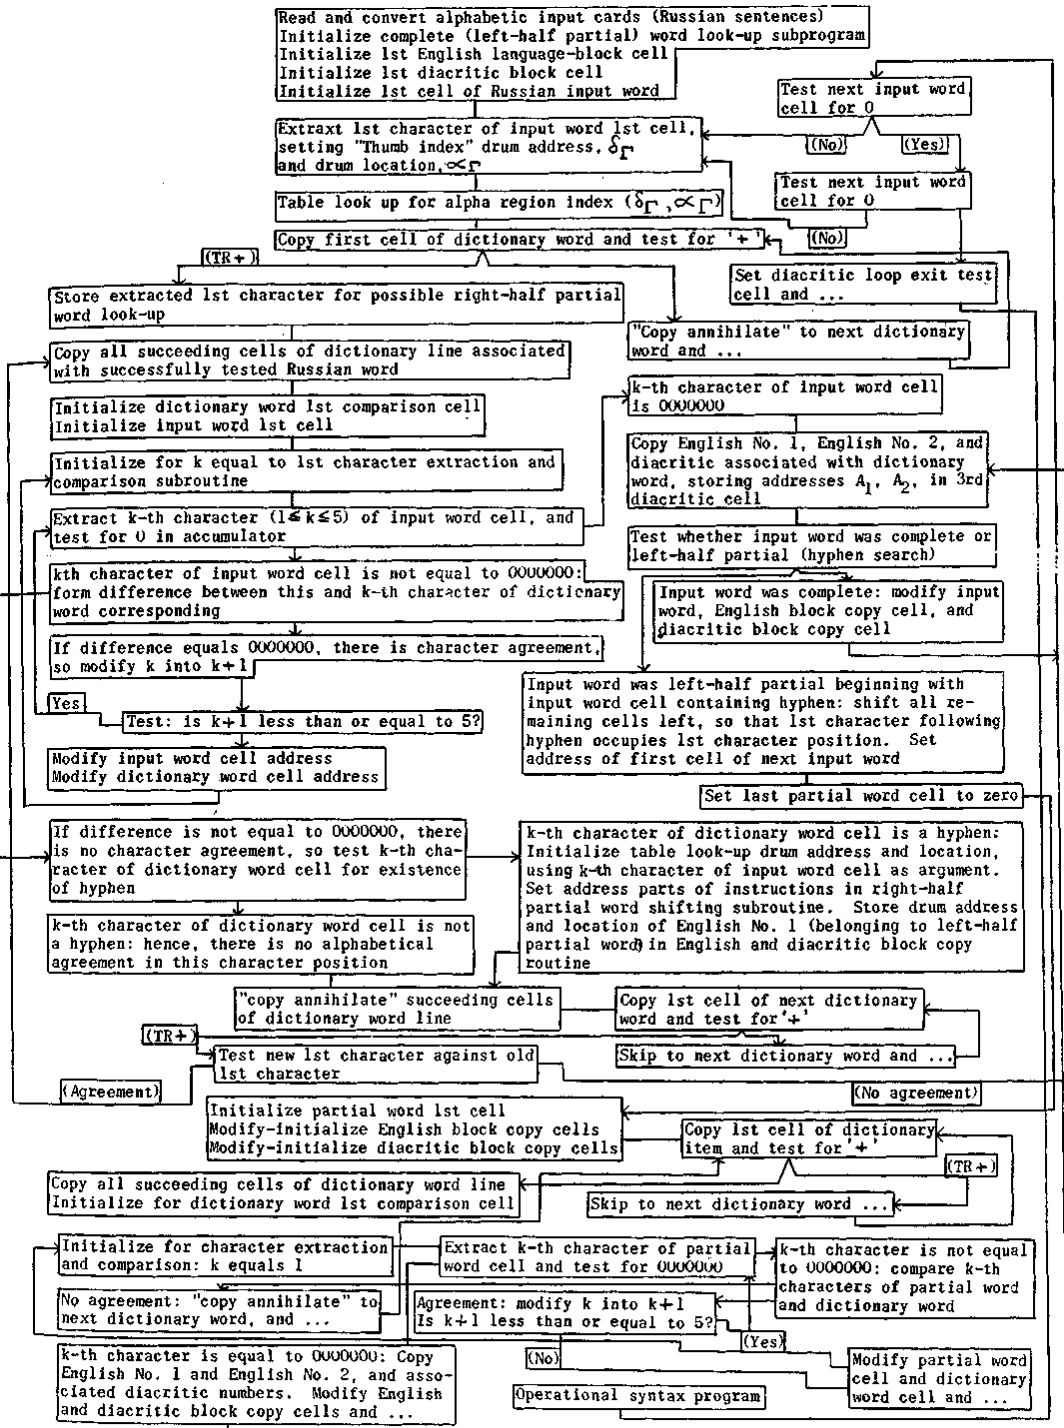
Read and convert alphabetic input cards (Russian sentences)
Initialize complete (left-half partial) word look-up subprogram
Initialize 1st English language-block cell
Initialize 1st diacritic block cell
Initialize 1st cell of Russian input word

Test next input word cell for 0

(No)

(Yes)

Extraxt 1st character of input word 1st cell, setting "Thumb index" drum address, $\delta_\Gamma$ and drum location, $\propto_\Gamma$

Test next input word cell for 0

Table look up for alpha region index ($\delta_\Gamma, \propto_\Gamma$)

(No)

Copy first cell of dictionary word and test for '+'

(TR+)

Set diacritic loop exit test cell and ...

Store extracted 1st character for possible right-half partial word look-up

"Copy annihilate" to next dictionary word and ...

Copy all succeeding cells of dictionary line associated with successfully tested Russian word

k-th character of input word cell is 0000000

Initialize dictionary word 1st comparison cell
Initialize input word 1st cell

Copy English No. 1, English No. 2, and diacritic associated with dictionary word, storing addresses $A_1$, $A_2$, in 3rd diacritic cell

Initialize for k equal to 1st character extraction and comparison subroutine

Test whether input word was complete or left-half partial (hyphen search)

Extract k-th character ($1 \leq k \leq 5$) of input word cell, and test for 0 in accumulator

Input word was complete: modify input word, English block copy cell, and diacritic block copy cell

kth character of input word cell is not equal to 0000000: form difference between this and k-th character of dictionary word corresponding

If difference equals 0000000, there is character agreement, so modify k into k+1

Input word was left-half partial beginning with input word cell containing hyphen: shift all remaining cells left, so that 1st character following hyphen occupies 1st character position. Set address of first cell of next input word

Yes

Test: is k+1 less than or equal to 5?

Modify input word cell address
Modify dictionary word cell address

Set last partial word cell to zero

If difference is not equal to 0000000, there is no character agreement, so test k-th character of dictionary word cell for existence of hyphen

k-th character of dictionary word cell is a hyphen: Initialize table look-up drum address and location, using k-th character of input word cell as argument. Set address parts of instructions in right-half partial word shifting subroutine. Store drum address and location of English No. 1 (belonging to left-half partial word) in English and diacritic block copy routine

k-th character of dictionary word cell is not a hyphen: hence, there is no alphabetical agreement in this character position

"copy annihilate" succeeding cells of dictionary word line

Copy 1st cell of next dictionary word and test for '+'

(TR+)

Test new 1st character against old 1st character

Skip to next dictionary word and ...

(Agreement)

(No agreement)

Initialize partial word 1st cell
Modify-initialize English block copy cells
Modify-initialize diacritic block copy cells

Copy 1st cell of dictionary item and test for '+'

(TR+)

Copy all succeeding cells of dictionary word line
Initialize for dictionary word 1st comparison cell

Skip to next dictionary word ...

Initialize for character extraction and comparison: k equals 1

Extract k-th character of partial word cell and test for 0000000

k-th character is not equal to 0000000: compare k-th characters of partial word and dictionary word

No agreement: "copy annihilate" to next dictionary word, and ...

Agreement: modify k into k+1
Is k+1 less than or equal to 5?

(Yes)

(No)

k-th character is equal to 0000000: Copy English No. 1 and English No. 2, and associated diacritic numbers. Modify English and diacritic block copy cells and ...

Modify partial word cell and dictionary word cell and ...

Operational syntax program